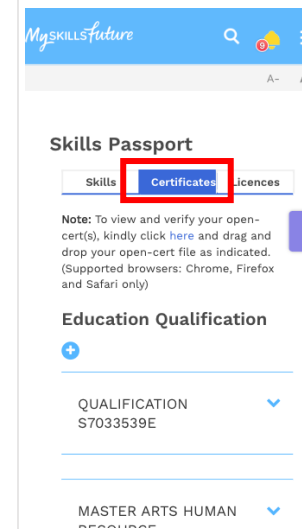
MySKILLSfuture

9

A-

Skills Passport

Skills

Certificates

Licences

Note: To view and verify your open-cert(s), kindly click here and drag and drop your open-cert file as indicated. (Supported browsers: Chrome, Firefox and Safari only)

Education Qualification

QUALIFICATION S7033539E

MASTER ARTS HUMAN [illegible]